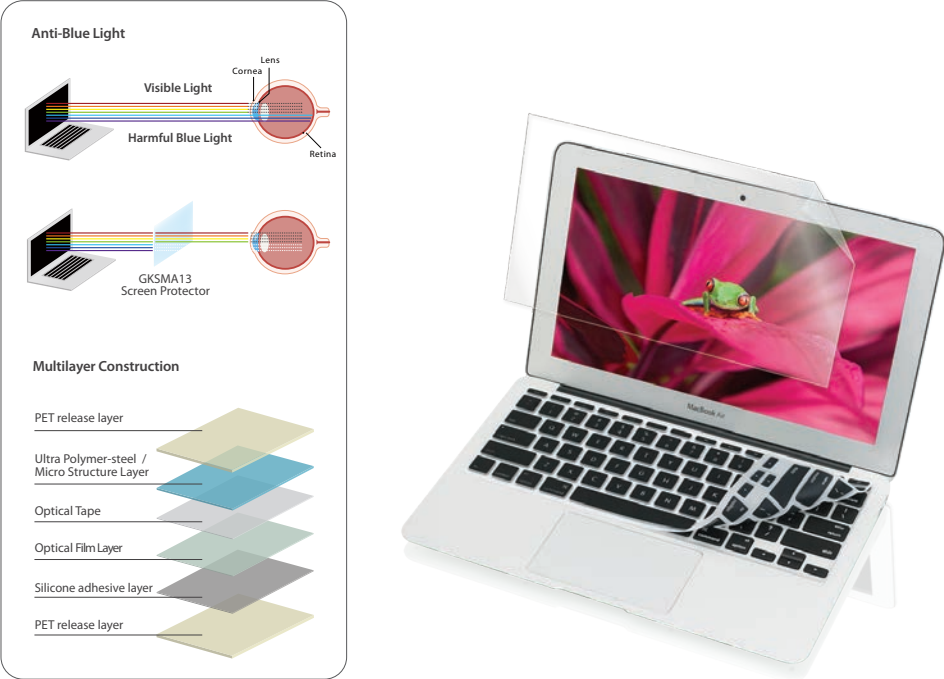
Anti-Blue Light

Lens
Cornea
Visible Light
Harmful Blue Light
Retina

GKSMA13
Screen Protector

Multilayer Construction

PET release layer

Ultra Polymer-steel / Micro Structure Layer

Optical Tape

Optical Film Layer

Silicone adhesive layer

PET release layer

MacBook Air